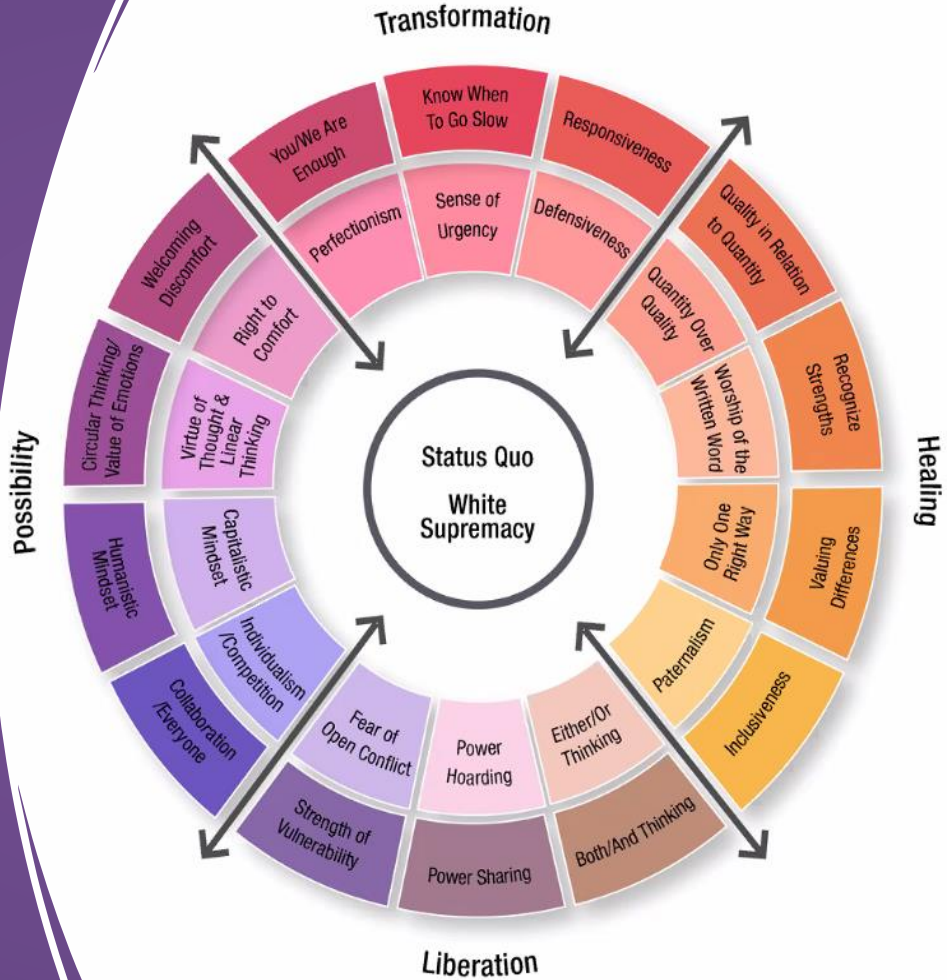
Transformation

Know When To Go Slow

Responsiveness

Quality in Relation to Quantity

Recognize Strengths

Valuing Differences

Inclusiveness

Both/And Thinking

Power Sharing

Strength of Vulnerability

Collaboration /Everyone

Humanistic Mindset

Circular Thinking/ Value of Emotions

Welcoming Discomfort

You/We Are Enough

Sense of Urgency

Defensiveness

Quantity Over Quality

Worship of the Written Word

Only One Right Way

Paternalism

Either/Or Thinking

Power Hoarding

Fear of Open Conflict

Individualism /Competition

Capitalistic Mindset

Virtue of Thought & Linear Thinking

Right to Comfort

Perfectionism

Status Quo

White Supremacy

Healing

Liberation

Possibility